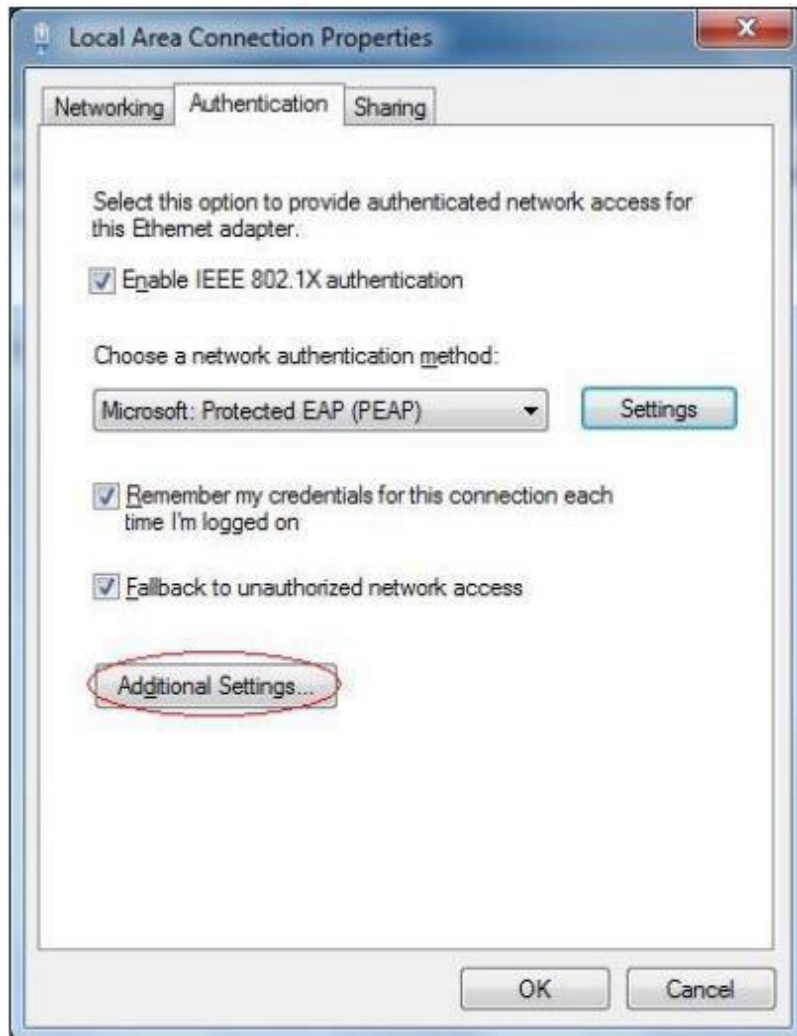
Local Area Connection Properties

Networking | Authentication | Sharing

Select this option to provide authenticated network access for this Ethernet adapter.

Enable IEEE 802.1X authentication

Choose a network authentication method:

Microsoft: Protected EAP (PEAP)

Settings

Remember my credentials for this connection each time I'm logged on

Fallback to unauthorized network access

Additional Settings...

OK

Cancel